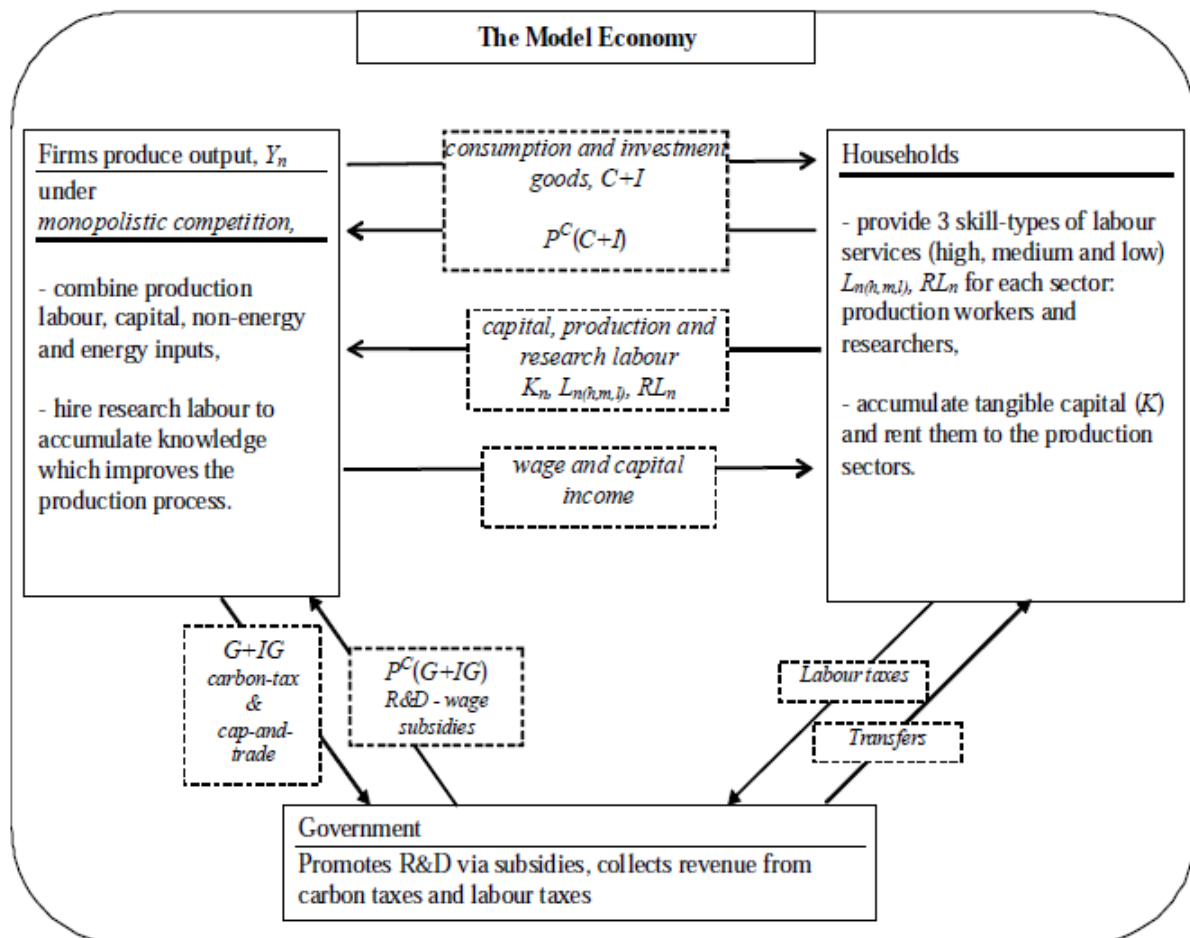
The Model Economy

Firms produce output, $Y_n$ under *monopolistic competition,*

- combine production labour, capital, non-energy and energy inputs,

- hire research labour to accumulate knowledge which improves the production process.

*consumption and investment goods, C+I*

$P^C(C+I)$

*capital, production and research labour* $K_n$, $L_{n(h,m,l)}$, $RL_n$

*wage and capital income*

Households

- provide 3 skill-types of labour services (high, medium and low) $L_{n(h,m,l)}$, $RL_n$ for each sector: production workers and researchers,

- accumulate tangible capital ($K$) and rent them to the production sectors.

*G+IG carbon-tax & cap-and-trade*

$P^C(G+IG)$ *R&D - wage subsidies*

*Labour taxes*

*Transfers*

Government

Promotes R&D via subsidies, collects revenue from carbon taxes and labour taxes